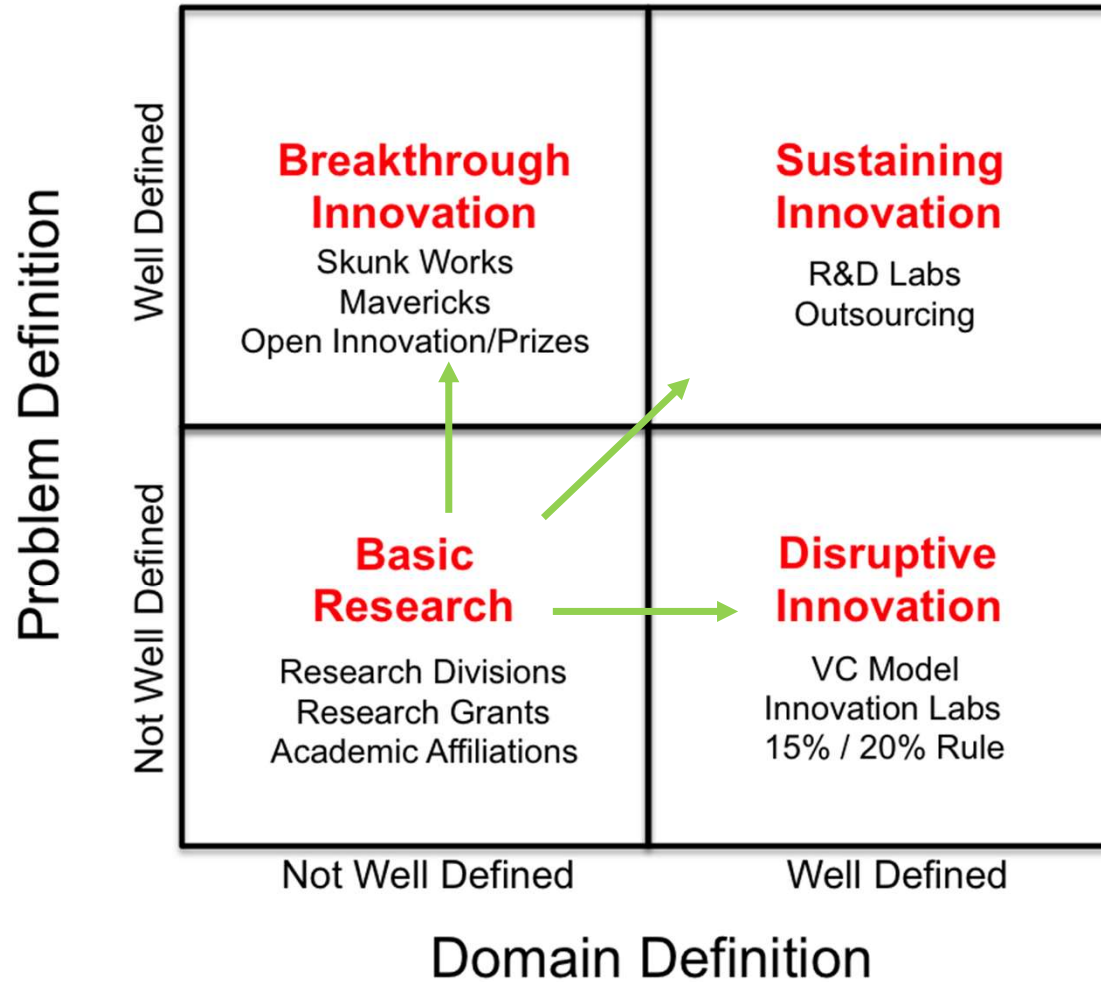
Problem Definition

Well Defined

Breakthrough Innovation
Skunk Works
Mavericks
Open Innovation/Prizes

Sustaining Innovation
R&D Labs
Outsourcing

Not Well Defined

Basic Research
Research Divisions
Research Grants
Academic Affiliations

Disruptive Innovation
VC Model
Innovation Labs
15% / 20% Rule

Not Well Defined

Well Defined

Domain Definition